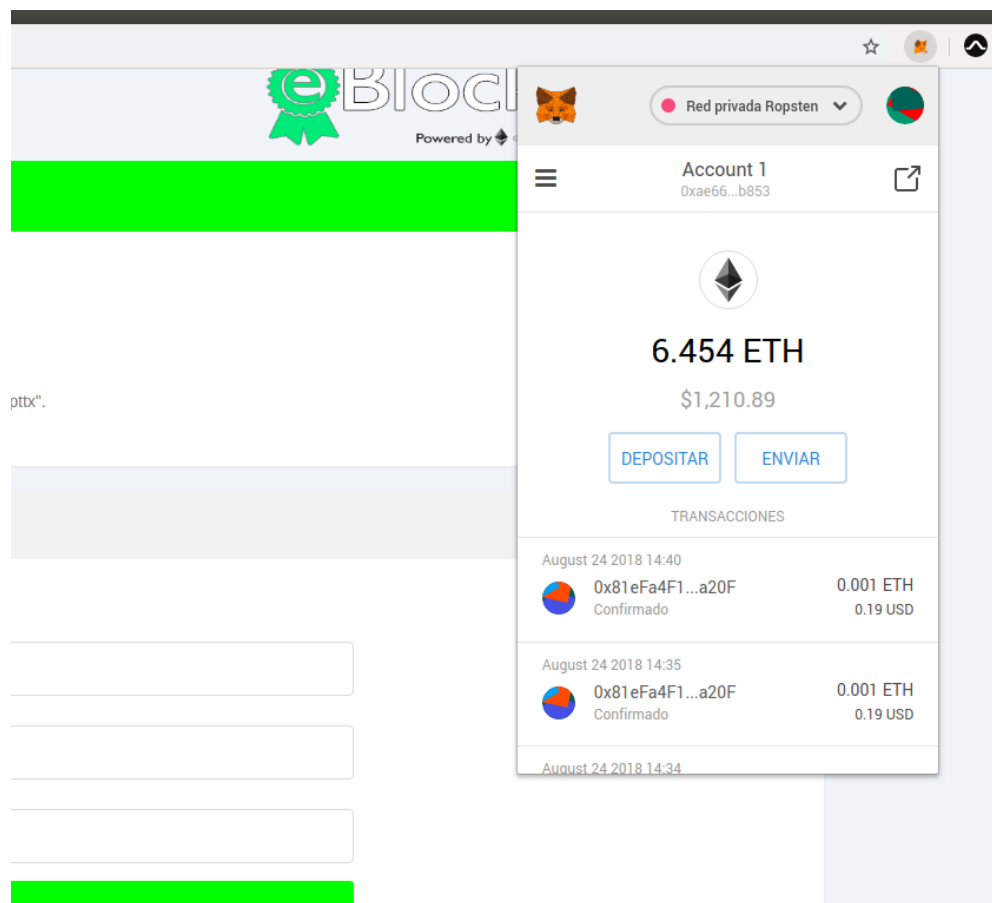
eBlock

Powered by

pttx".

Red privada Ropsten

Account 1
0xae66...b853

6.454 ETH

$1,210.89

DEPOSITAR

ENVIAR

TRANSACCIONES

August 24 2018 14:40

0x81eFa4F1...a20F
Confirmado

0.001 ETH
0.19 USD

August 24 2018 14:35

0x81eFa4F1...a20F
Confirmado

0.001 ETH
0.19 USD

August 24 2018 14:34